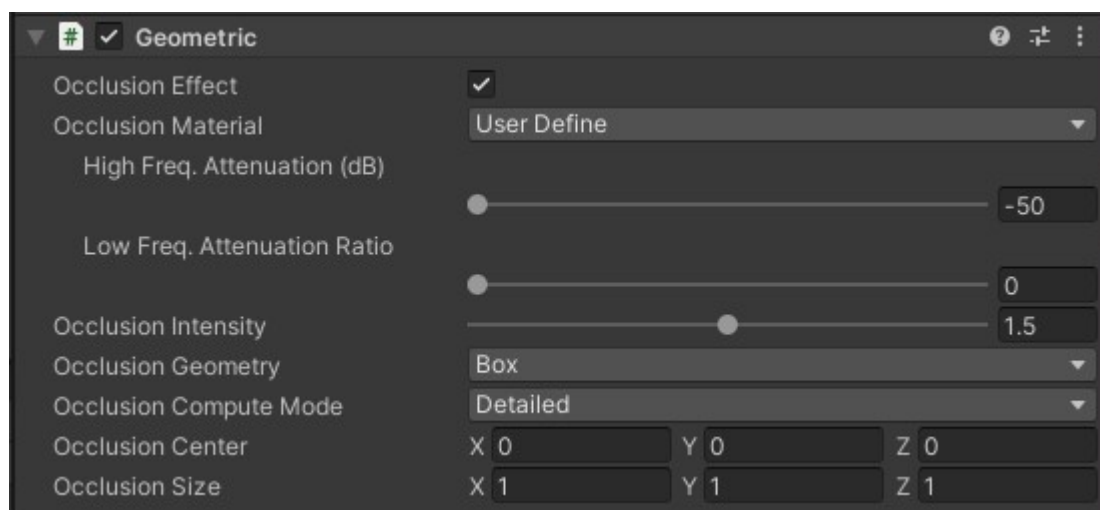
Geometric

Occlusion Effect
Occlusion Material User Define
High Freq. Attenuation (dB)
-50
Low Freq. Attenuation Ratio
0
Occlusion Intensity 1.5
Occlusion Geometry Box
Occlusion Compute Mode Detailed
Occlusion Center X 0 Y 0 Z 0
Occlusion Size X 1 Y 1 Z 1